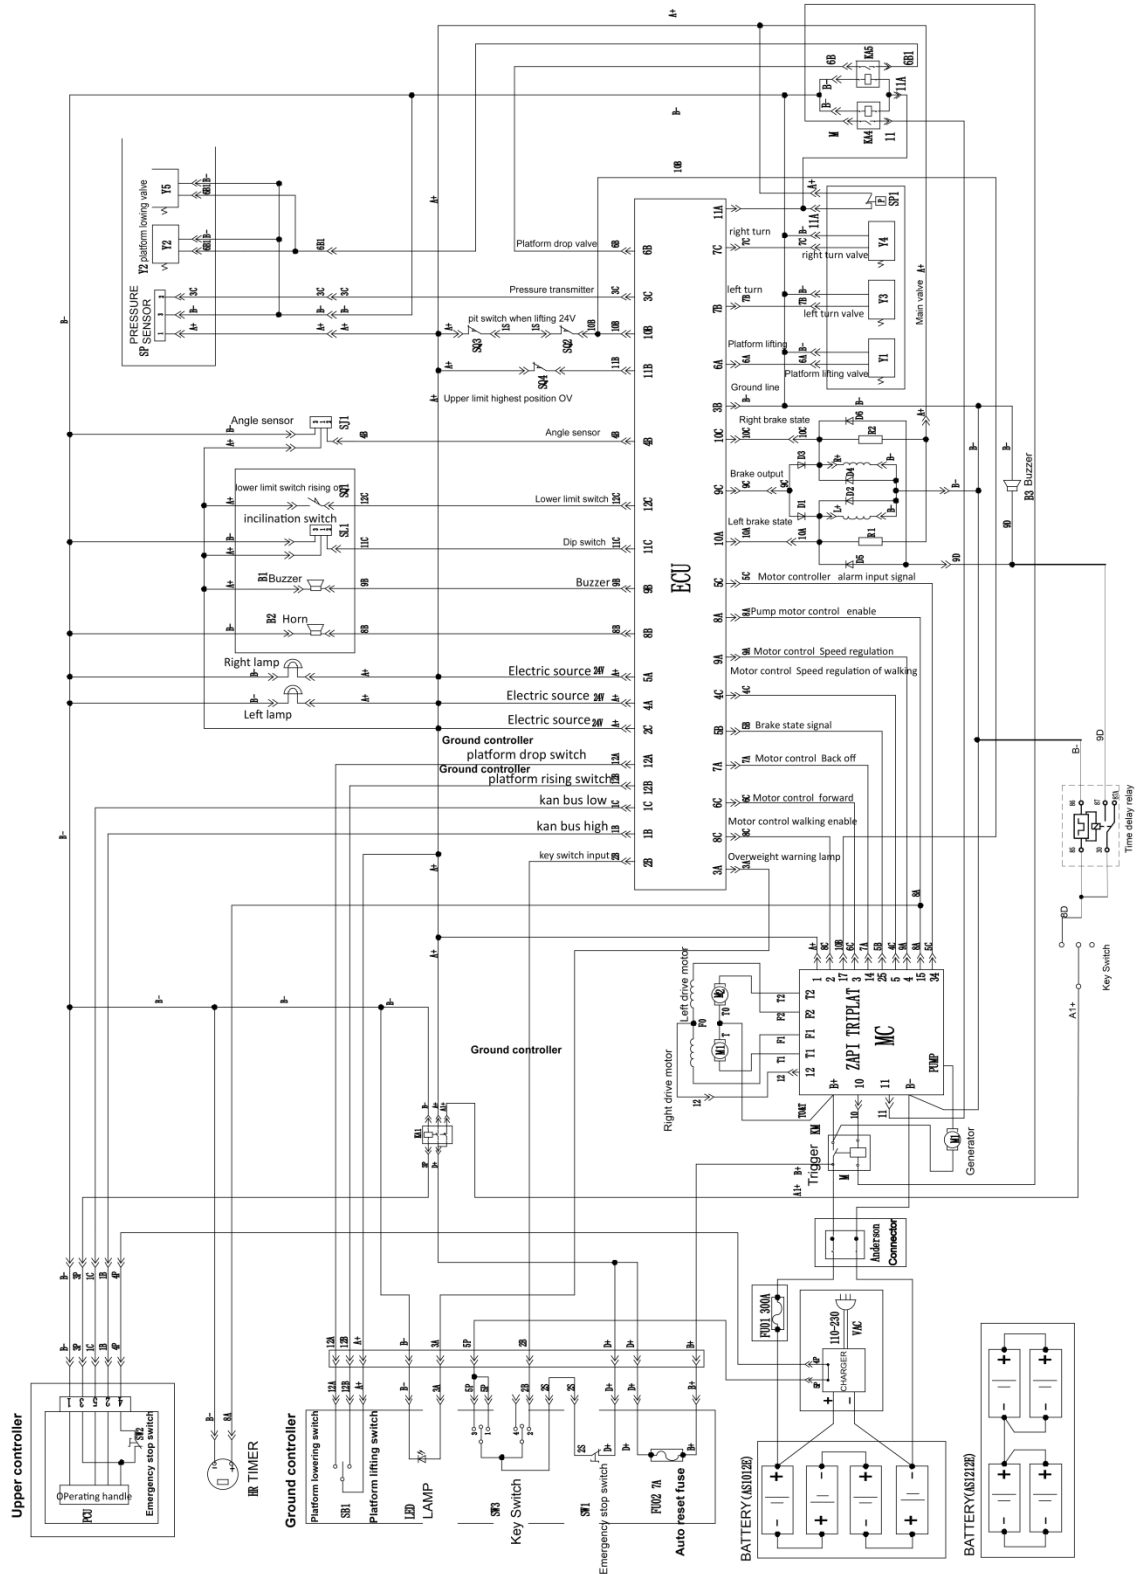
A+
6B
KA5
6B1
11A
B-
M
KA4
11
B-
10B
A+
P
SP1
11A
Y5
Y2 platform lowing valve
6B1B-
6B1
Platform drop valve
6B
6B
7C
right turn
7C
7C B-
Y4
right turn valve
PRESSURE SENSOR
SP
3C
3C
3C
Pressure transmitter
3C
7B
left turn
7B
7B B-
Y3
left turn valve
Main valve A+
A+
A+
A+
pit switch when lifting 24V
SQ3
1S
1S
SQ2
10B
10B
10B
6A
Platform lifting
6A
6A B-
Y1
Platform lifting valve
SQ4
11B
11B
Upper limit highest position OV
3B
Ground line
A+
Angle sensor
SJ1
4B
Angle sensor
4B
10C
Right brake state
10C
D6
R2
A+
B-
lower limit switch rising on
SQ1
12C
Lower limit switch
12C
9C
Brake output
9C
D3
ZD4
ZD2
D1
B-
incilination switch
SL1
11C
Dip switch
11C
10A
Left brake state
10A
R1
B3 Buzzer
9D
D5
9D
B1 Buzzer
9B
Buzzer
9B
5C
Motor controller alarm input signal
ECU
8A
Pump motor control enable
B2 Horn
8B
8B
Right lamp
A+
Electric source 24V
5A
9A
Motor control Speed regulation
Motor control Speed regulation of walking
Electric source 24V
4A
4C
4C
Left lamp
Electric source 24V
2C
5B
Brake state signal
Ground controller
platform drop switch
12A
7A
Motor control Back off
Ground controller
platform rising switch
12B
B-
9D
kan bus low
1C
6C
Motor control forward
kan bus high
1B
8C
Motor control walking enable
Time delay relay
key switch input
2B
3A
Overweight warning lamp
6D
Key Switch
A1+
Left drive motor
ZAPI TRIPLAT
MC
Right drive motor
Ground controller
PUMP
Generator
Trigger
Anderson Connector
FU01 300A
110-230 VAC
CHARGER
Upper controller
Emergency stop switch
SW2
Operating handle
PCU
HR TIMER
Ground controller
Platform lowering switch
SB1
Platform lifting switch
LED
LAMP
SW3
Key Switch
SW1
Emergency stop switch
FU02 7A
Auto reset fuse
BATTERY (AS1012E)
BATTERY (AS1212E)